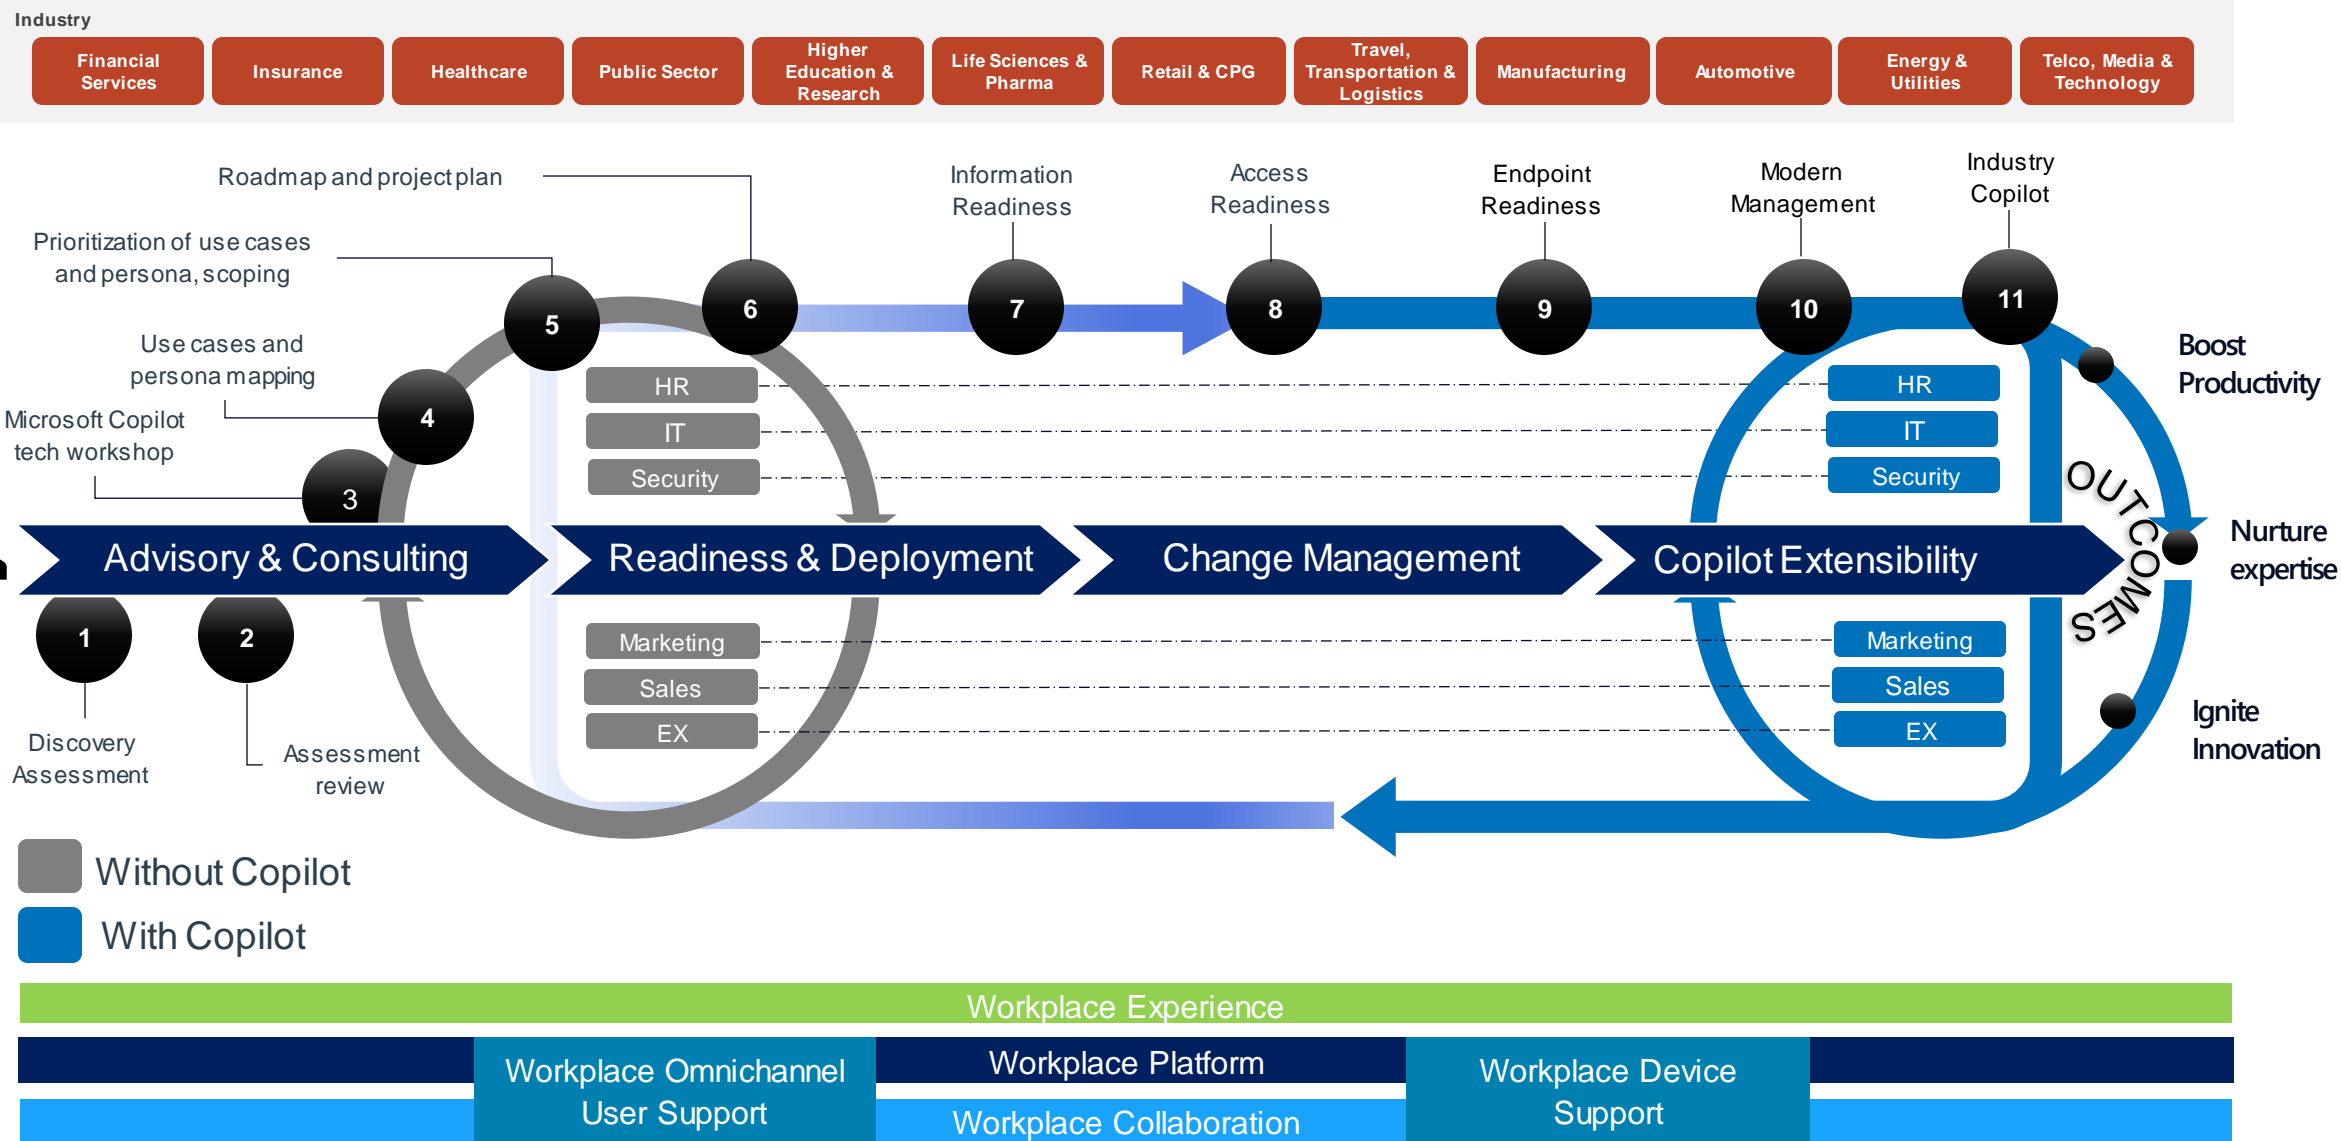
Industry

Financial Services

Insurance

Healthcare

Public Sector

Higher Education & Research

Life Sciences & Pharma

Retail & CPG

Travel, Transportation & Logistics

Manufacturing

Automotive

Energy & Utilities

Telco, Media & Technology

Roadmap and project plan

Information Readiness

Access Readiness

Endpoint Readiness

Modern Management

Industry Copilot

Prioritization of use cases and persona, scoping

Use cases and persona mapping

Microsoft Copilot tech workshop

5

6

7

8

9

10

11

4

3

HR

IT

Security

HR

IT

Security

Boost Productivity

OUTCOMES

Advisory & Consulting

Readiness & Deployment

Change Management

Copilot Extensibility

Nurture expertise

1

2

Marketing

Sales

EX

Marketing

Sales

EX

Ignite Innovation

Discovery Assessment

Assessment review

Without Copilot

With Copilot

Workplace Experience

Workplace Omnichannel User Support

Workplace Platform

Workplace Collaboration

Workplace Device Support